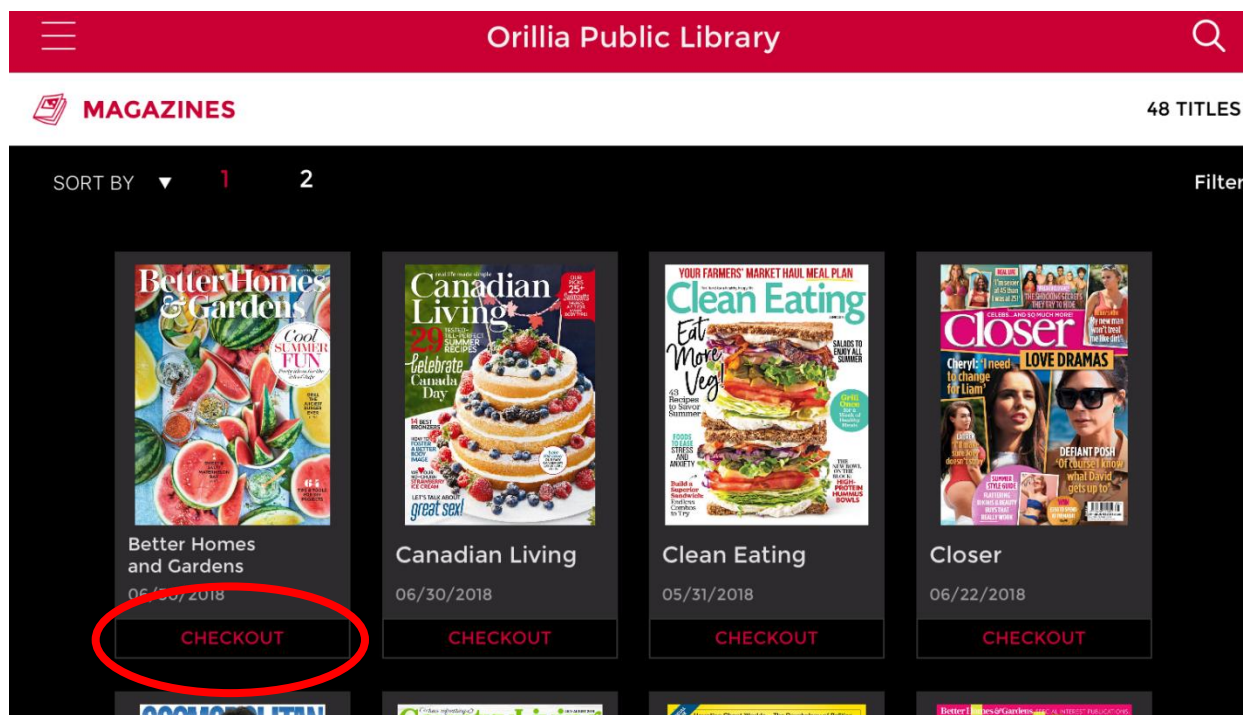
Orillia Public Library

MAGAZINES

48 TITLES

SORT BY ▼ 1 2

Filter

Better Homes & Gardens
Cool SUMMER FUN

Better Homes and Gardens

06/30/2018

CHECKOUT

Canadian Living
29 TESTED-TILL-PERFECT SUMMER RECIPES
Celebrate Canada Day
let's talk about great sex!

Canadian Living

06/30/2018

CHECKOUT

YOUR FARMERS' MARKET HAUL MEAL PLAN
Clean Eating
Eat More Veg!
43 Recipes to Savor Summer
SALADS TO ENJOY ALL SUMMER
HIGH-PROTEIN HUMMUS BOWLS

Clean Eating

05/31/2018

CHECKOUT

Closer
LOVE DRAMAS
Cheryl: 'I need to change for Liam'
DEFIANT POSH 'Of course I know what David gets up to'

Closer

06/22/2018

CHECKOUT